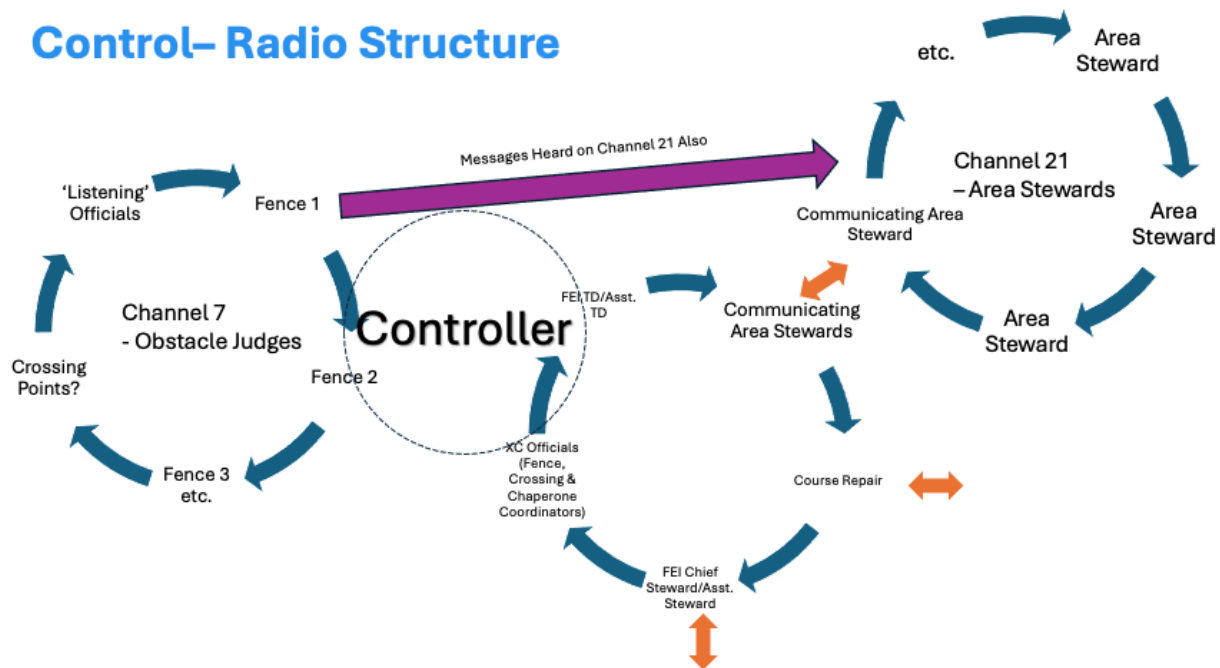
Control– Radio Structure

etc.

Area Steward

Messages Heard on Channel 21 Also

Channel 21 – Area Stewards

'Listening' Officials

Fence 1

Communicating Area Steward

Area Steward

FEI TD/Asst. TD

Communicating Area Stewards

Area Steward

Channel 7 - Obstacle Judges

Controller

Crossing Points?

Fence 2

Fence 3 etc.

XC Officials (Fence, Crossing & Chaperone Coordinators)

Course Repair

FEI Chief Steward/Asst. Steward